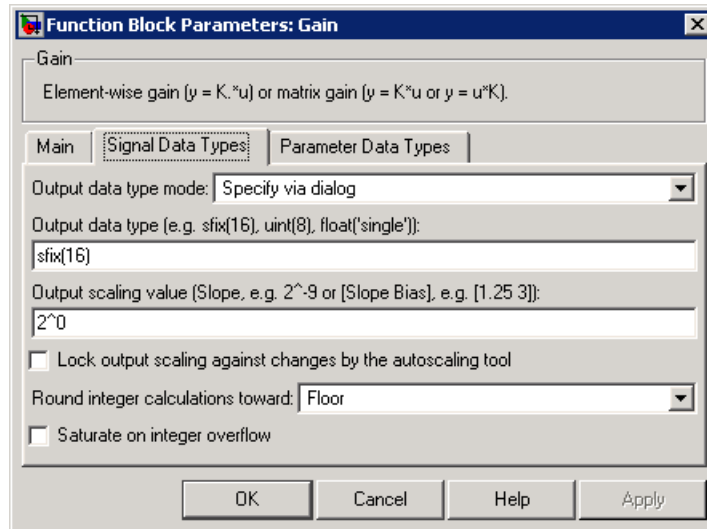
Function Block Parameters: Gain

Gain

Element-wise gain (y = K.*u) or matrix gain (y = K*u or y = u*K).

Main | Signal Data Types | Parameter Data Types

Output data type mode: Specify via dialog

Output data type (e.g. sfix(16), uint(8), float('single')):

sfix(16)

Output scaling value (Slope, e.g. 2^-9 or [Slope Bias], e.g. [1.25 3]):

2^0

Lock output scaling against changes by the autoscaling tool

Round integer calculations toward: Floor

Saturate on integer overflow

OK | Cancel | Help | Apply